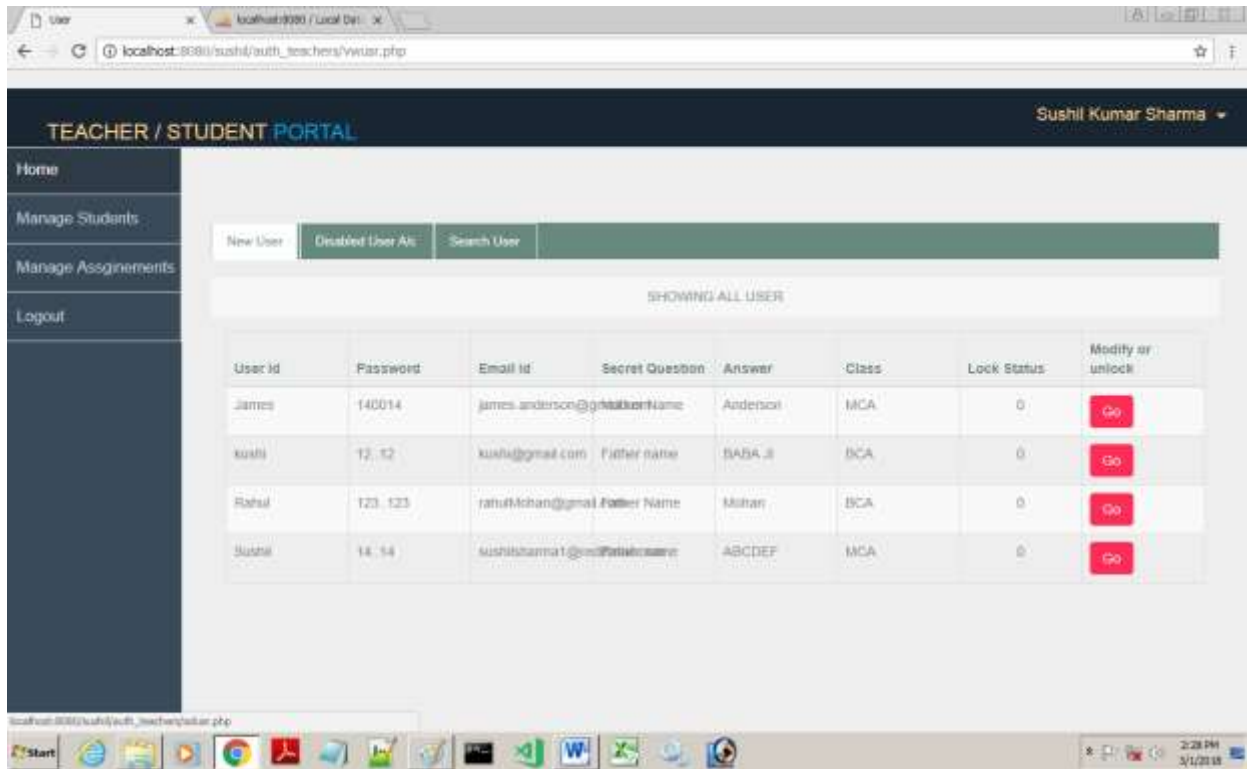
User ×
localhost:8080 / Local Dat ×

localhost:8080/sushil/auth_teachers/vwusr.php

TEACHER / STUDENT PORTAL

Sushil Kumar Sharma

Home
Manage Students
Manage Assginements
Logout

New User
Disabled User A/c
Search User

SHOWING ALL USER

| User Id | Password | Email Id | Secret Question | Answer | Class | Lock Status | Modify or unlock |
|---|---|---|---|---|---|---|---|
| James | 140014 | james.anderson@g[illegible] Mother Name | | Anderson | MCA | 0 | Go |
| kushi | 12 12 | kushi@gmail.com | Father name | BABA JI | BCA | 0 | Go |
| Rahul | 123 123 | rahulMohan@gmail Father Name | | Mohan | BCA | 0 | Go |
| Sushil | 14 14 | sushilsharma1@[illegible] | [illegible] | ABCDEF | MCA | 0 | Go |

localhost:8080/sushil/auth_teachers/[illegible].php

Start

2:28 PM
5/1/2018